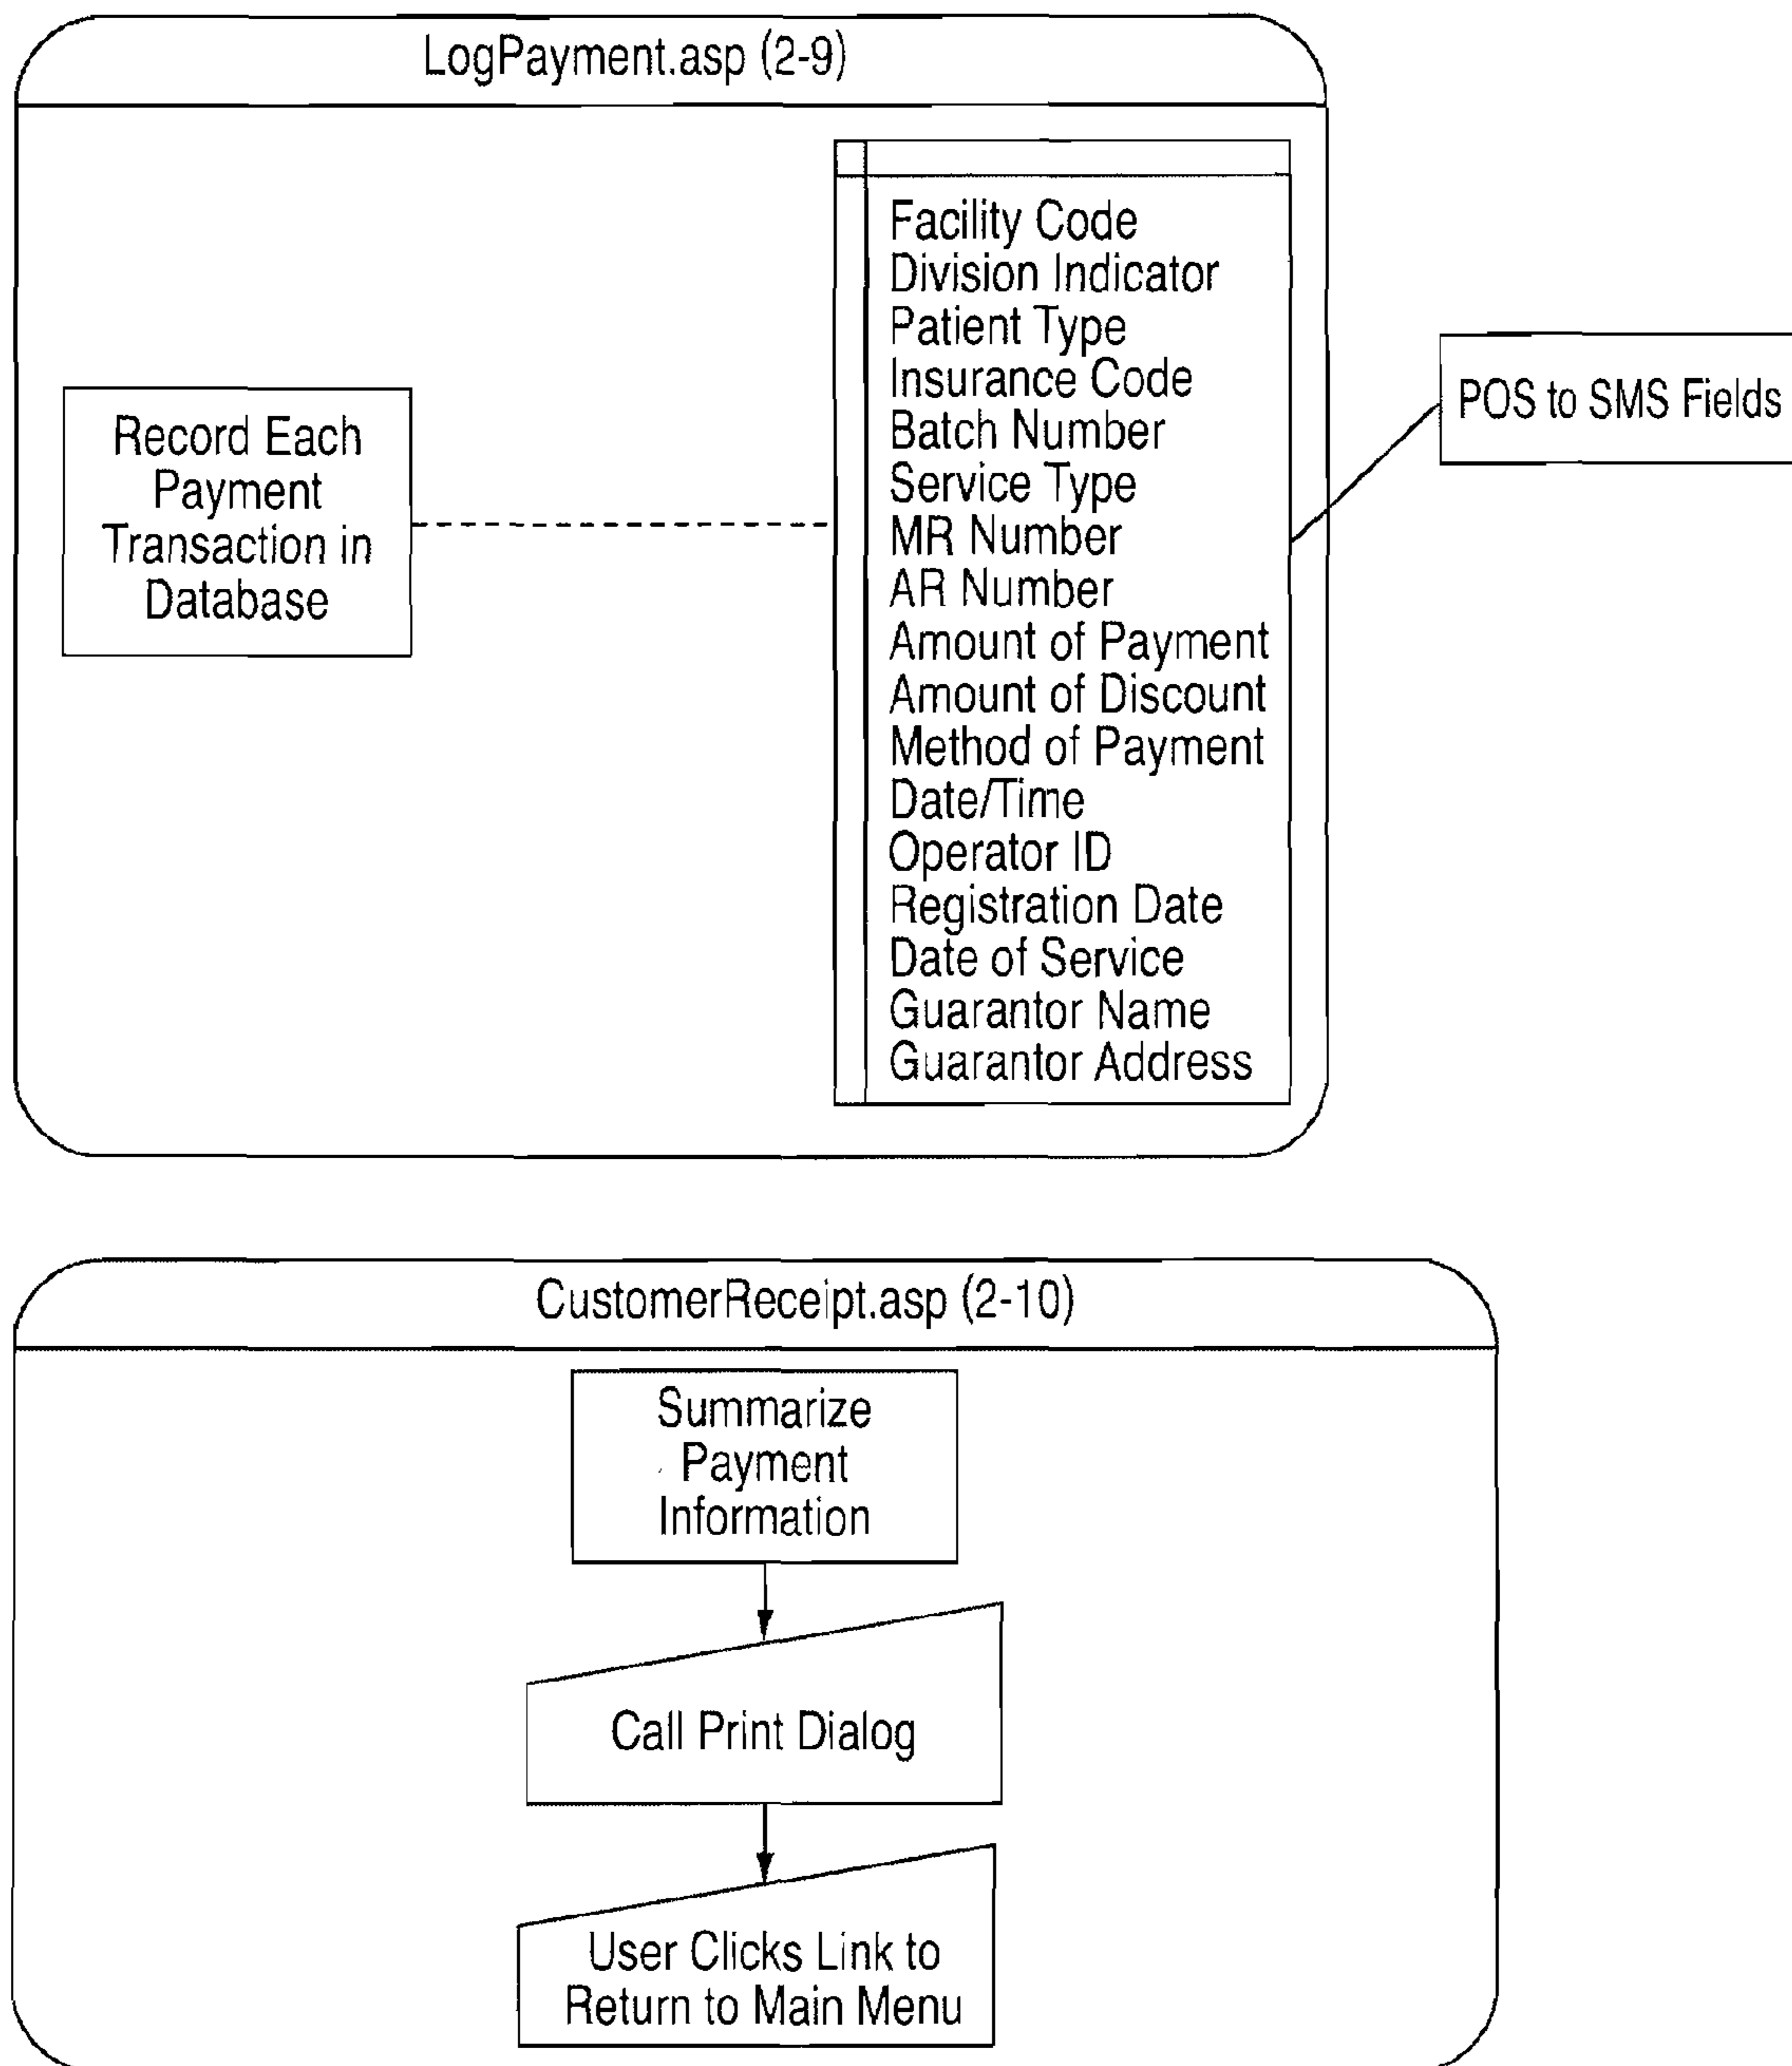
LogPayment.asp (2-9)

Record Each Payment Transaction in Database

Facility Code
Division Indicator
Patient Type
Insurance Code
Batch Number
Service Type
MR Number
AR Number
Amount of Payment
Amount of Discount
Method of Payment
Date/Time
Operator ID
Registration Date
Date of Service
Guarantor Name
Guarantor Address

POS to SMS Fields

CustomerReceipt.asp (2-10)

Summarize Payment Information

Call Print Dialog

User Clicks Link to Return to Main Menu